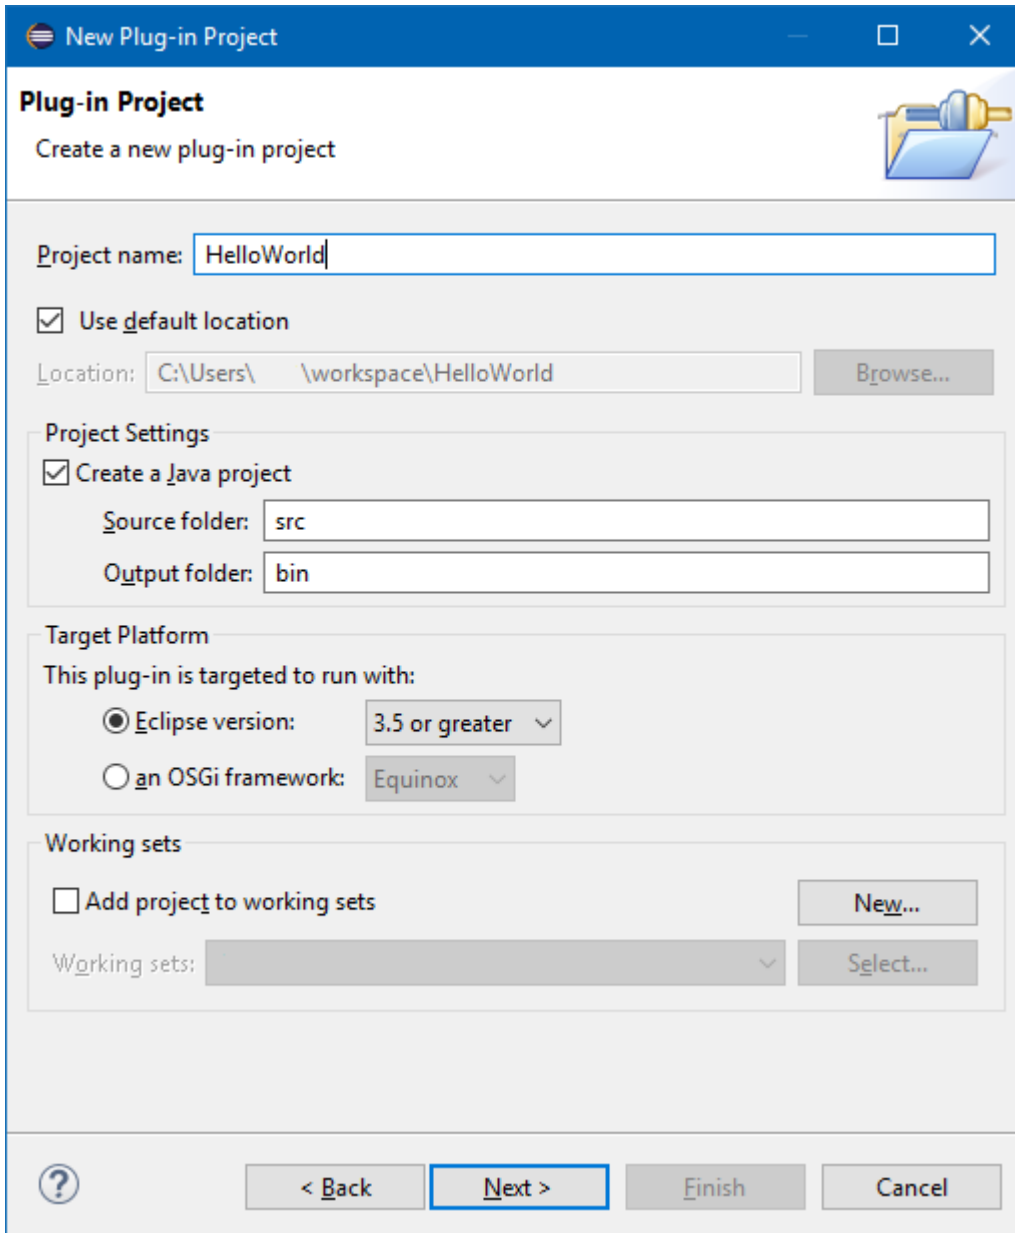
New Plug-in Project

Plug-in Project

Create a new plug-in project

Project name: HelloWorld

Use default location

Location: C:\Users\ \workspace\HelloWorld

Browse...

Project Settings

Create a Java project

Source folder: src

Output folder: bin

Target Platform

This plug-in is targeted to run with:

Eclipse version: 3.5 or greater

an OSGi framework: Equinox

Working sets

Add project to working sets

New...

Working sets:

Select...

?

< Back

Next >

Finish

Cancel